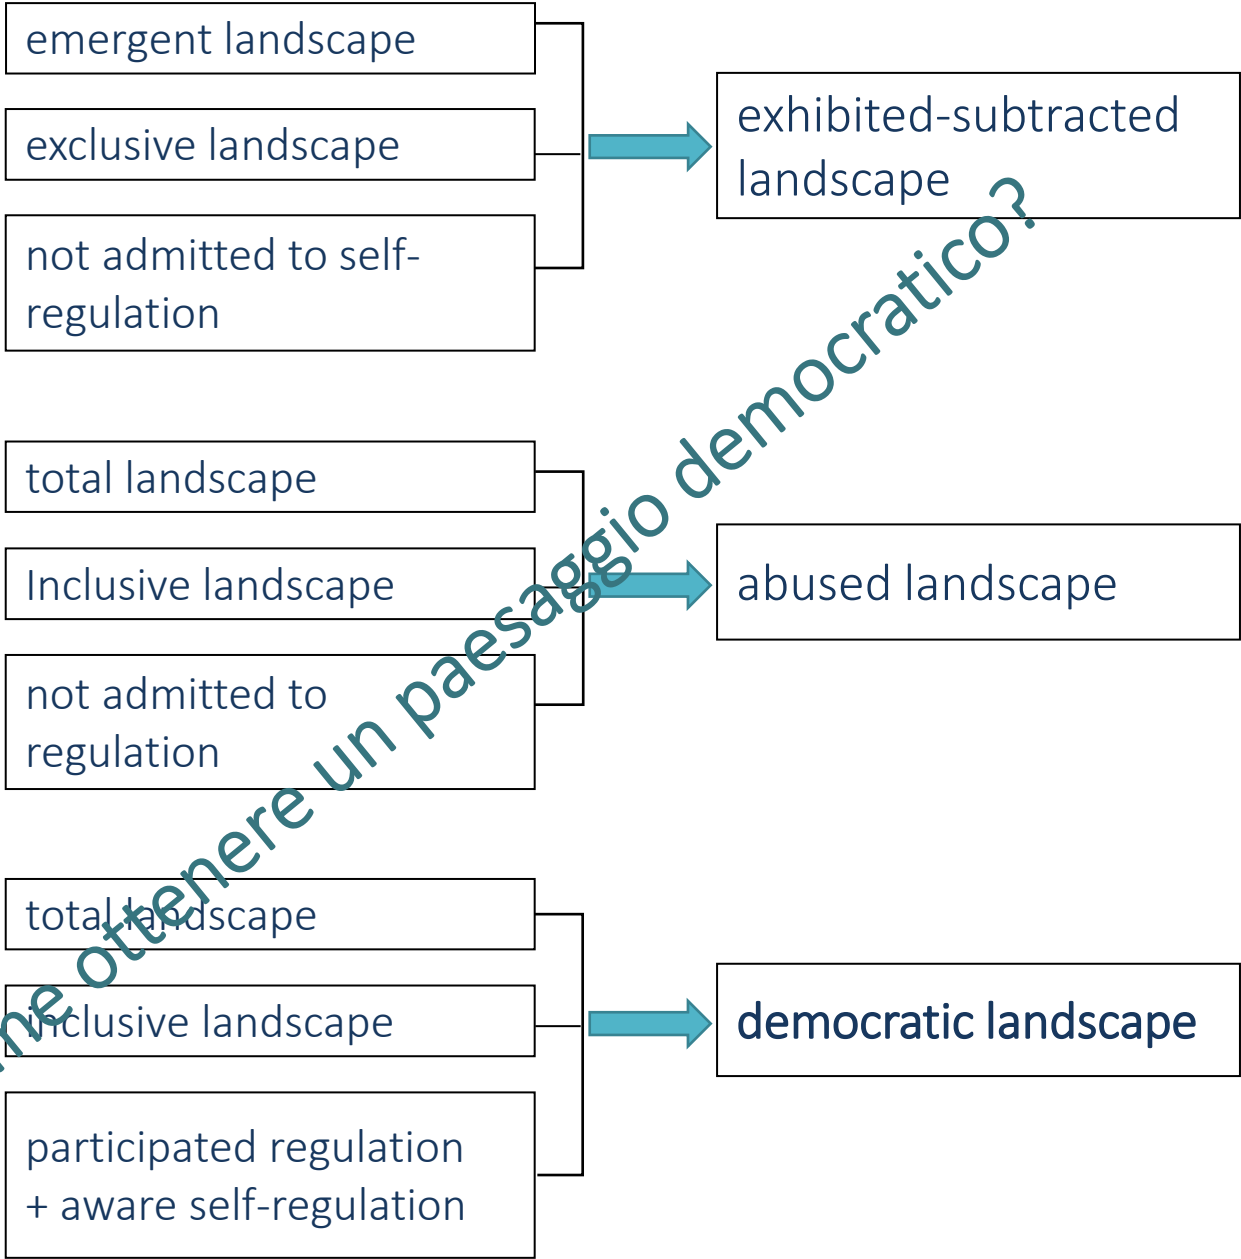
emergent landscape

exclusive landscape

not admitted to self-regulation

exhibited-subtracted landscape

total landscape

Inclusive landscape

not admitted to regulation

abused landscape

total landscape

Inclusive landscape

participated regulation + aware self-regulation

democratic landscape

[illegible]ne ottenere un paesaggio democratico?